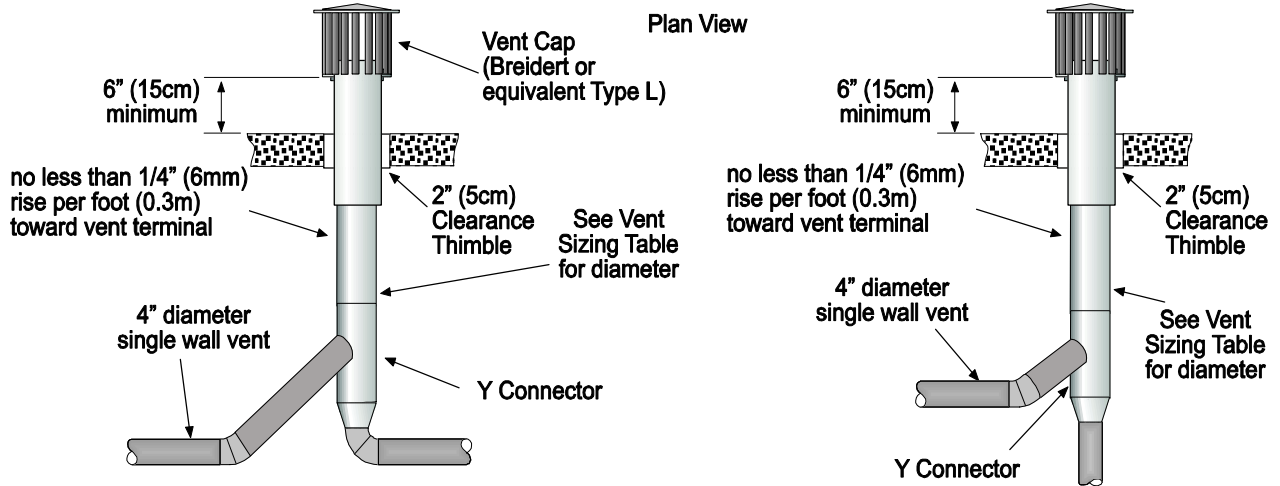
Plan View

Vent Cap (Breidert or equivalent Type L)

6" (15cm) minimum

no less than 1/4" (6mm) rise per foot (0.3m) toward vent terminal

2" (5cm) Clearance Thimble

See Vent Sizing Table for diameter

4" diameter single wall vent

Y Connector

6" (15cm) minimum

no less than 1/4" (6mm) rise per foot (0.3m) toward vent terminal

2" (5cm) Clearance Thimble

4" diameter single wall vent

See Vent Sizing Table for diameter

Y Connector